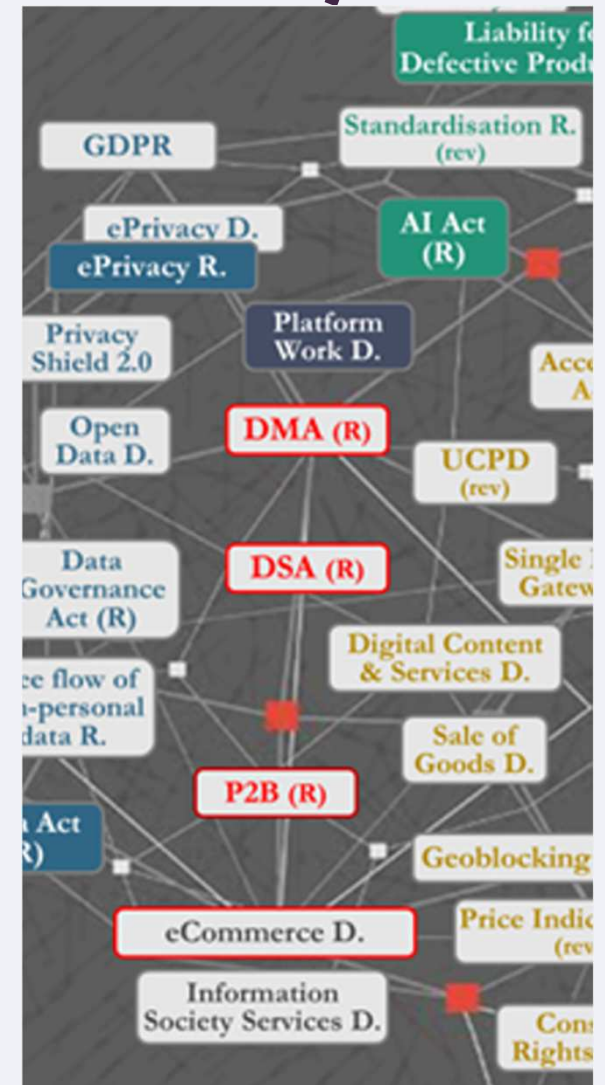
Liability f
Defective Prod

GDPR

Standardisation R.
(rev)

ePrivacy D.

AI Act
(R)

ePrivacy R.

Privacy
Shield 2.0

Platform
Work D.

Acc
A

Open
Data D.

DMA (R)

UCPD
(rev)

Data
Governance
Act (R)

DSA (R)

Single
Gatew

Digital Content
& Services D.

ee flow of
n-personal
data R.

Sale of
Goods D.

P2B (R)

a Act
R)

Geoblocking

eCommerce D.

Price Indic
(rev

Information
Society Services D.

Con
Rights